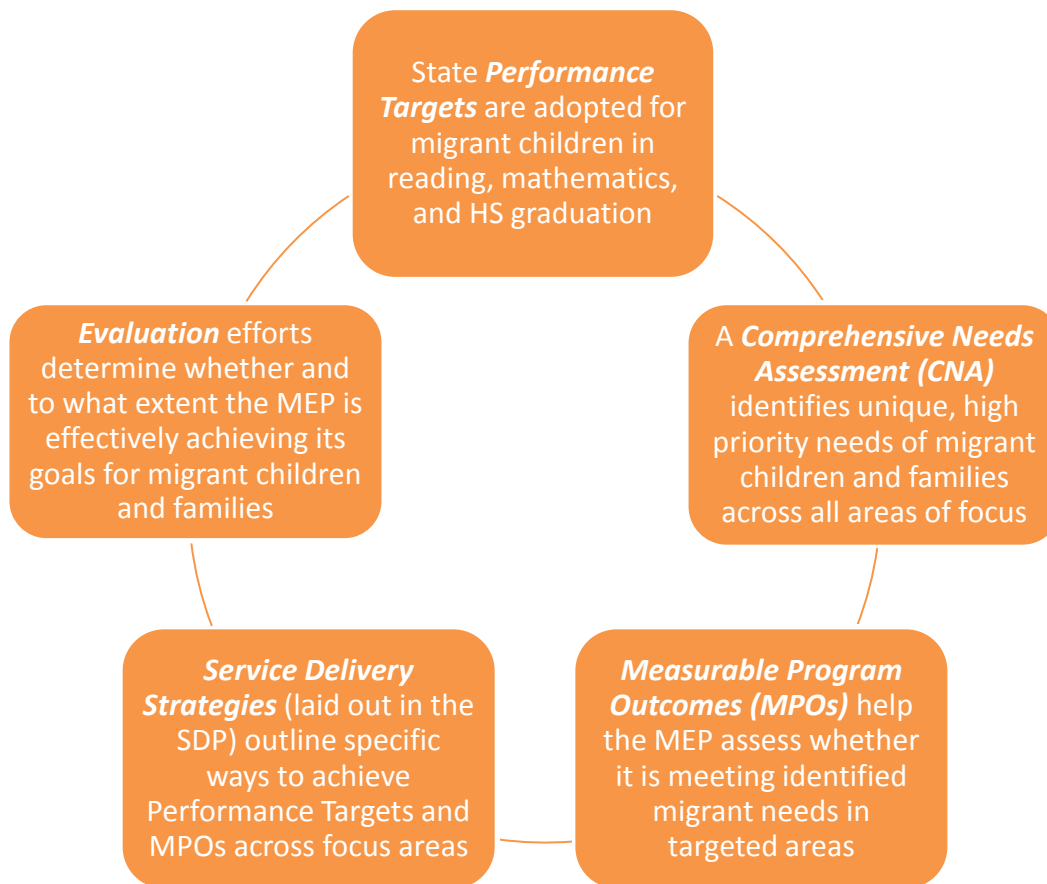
State *Performance Targets* are adopted for migrant children in reading, mathematics, and HS graduation

A *Comprehensive Needs Assessment (CNA)* identifies unique, high priority needs of migrant children and families across all areas of focus

*Measurable Program Outcomes (MPOs)* help the MEP assess whether it is meeting identified migrant needs in targeted areas

*Service Delivery Strategies* (laid out in the SDP) outline specific ways to achieve Performance Targets and MPOs across focus areas

*Evaluation* efforts determine whether and to what extent the MEP is effectively achieving its goals for migrant children and families